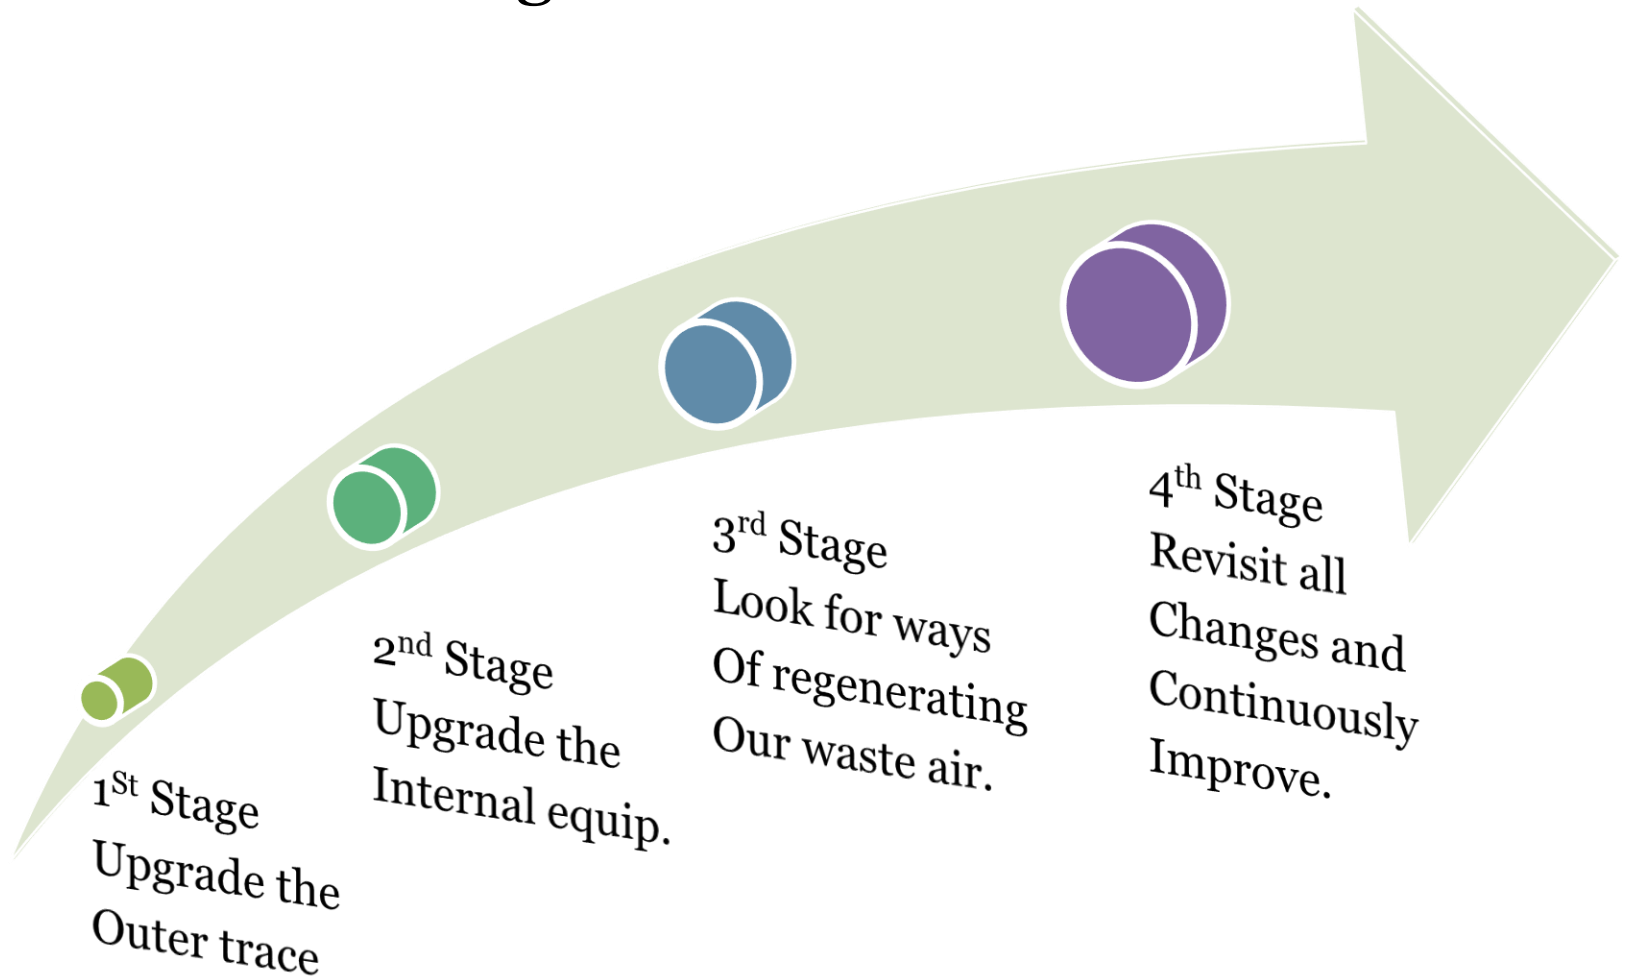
$1^{St}$ Stage
Upgrade the
Outer trace

$2^{nd}$ Stage
Upgrade the
Internal equip.

$3^{rd}$ Stage
Look for ways
Of regenerating
Our waste air.

$4^{th}$ Stage
Revisit all
Changes and
Continuously
Improve.